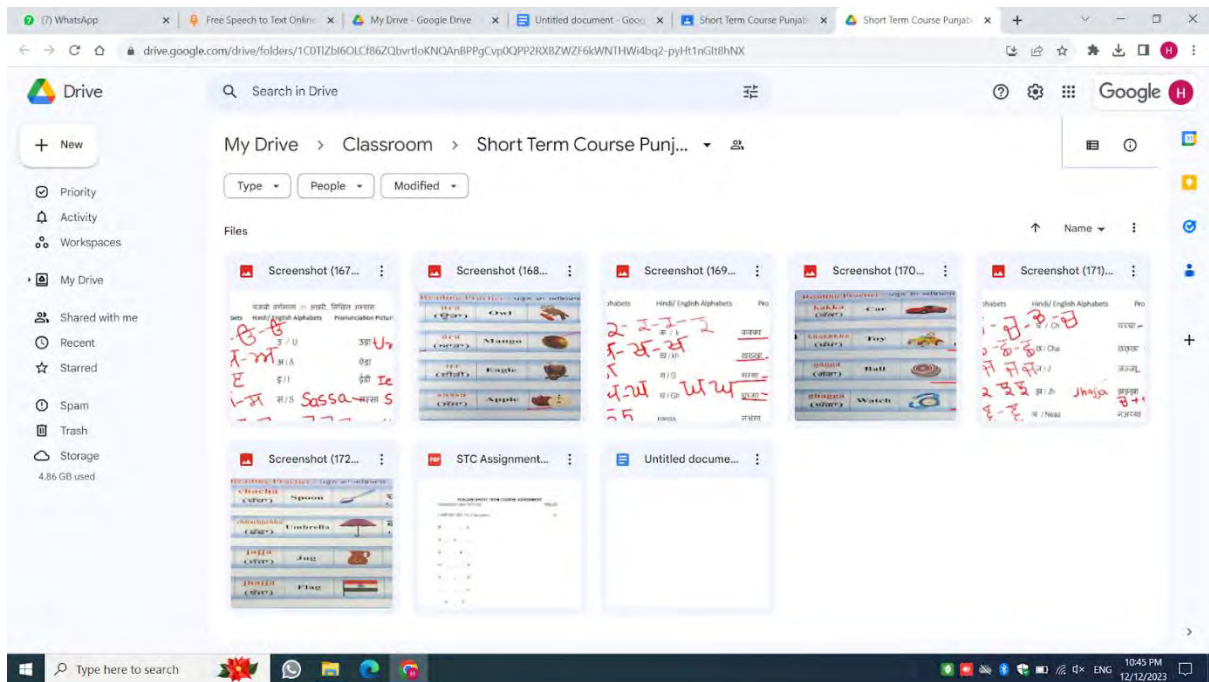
(7) WhatsApp | Free Speech to Text Online | My Drive - Google Drive | Untitled document - Goog | Short Term Course Punjab | Short Term Course Punjab

drive.google.com/drive/folders/1C0TlZbI6OLCf86ZQbvrtloKNQAnBPPgCvp0QPP2RX8ZWZF6kWNTHWi4bq2-pyHt1nGlt8hNX

Drive

Search in Drive

Google H

New

Priority
Activity
Workspaces
My Drive
Shared with me
Recent
Starred
Spam
Trash
Storage
4.86 GB used

My Drive > Classroom > Short Term Course Punj...

Type
People
Modified

Files

Name

Screenshot (167...
Screenshot (168...
Screenshot (169...
Screenshot (170...
Screenshot (171)...
Screenshot (172...
STC Assignment...
Untitled docume...

Owl
Mango
Eagle
Apple
Car
Toy
Ball
Watch
Sassa
Jhajja
Spoon
Umbrella
Jug
Flag

Type here to search

10:45 PM
12/12/2023
ENG